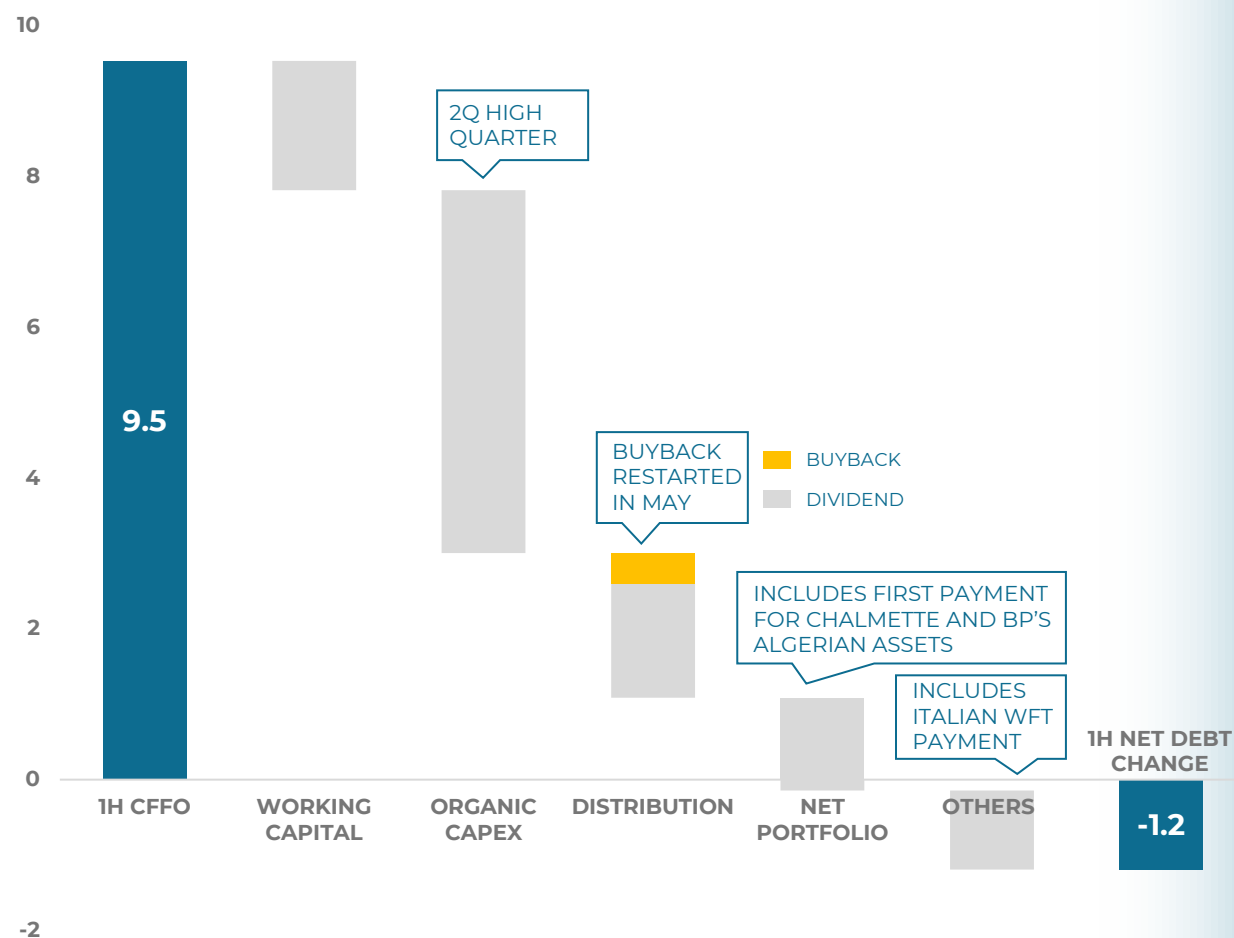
10

8

6

4

2

0

-2

9.5

2Q HIGH QUARTER

BUYBACK RESTARTED IN MAY

BUYBACK

DIVIDEND

INCLUDES FIRST PAYMENT FOR CHALMETTE AND BP'S ALGERIAN ASSETS

INCLUDES ITALIAN WFT PAYMENT

1H NET DEBT CHANGE

-1.2

1H CFFO

WORKING CAPITAL

ORGANIC CAPEX

DISTRIBUTION

NET PORTFOLIO

OTHERS